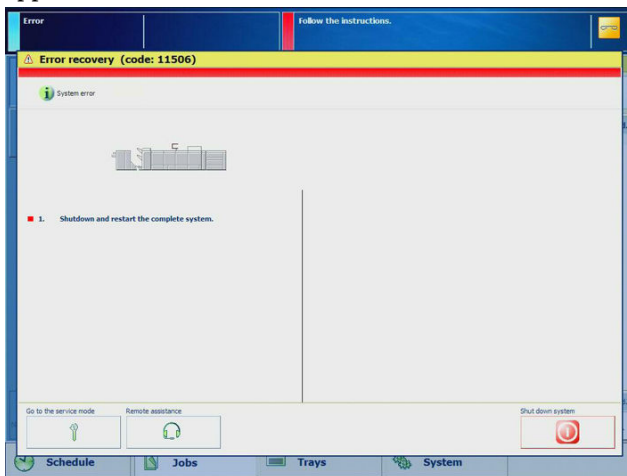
Error

Follow the instructions.

Error recovery (code: 11506)

System error

1. Shutdown and restart the complete system.

Go to the service mode

Remote assistance

Shut down system

Schedule

Jobs

Trays

System